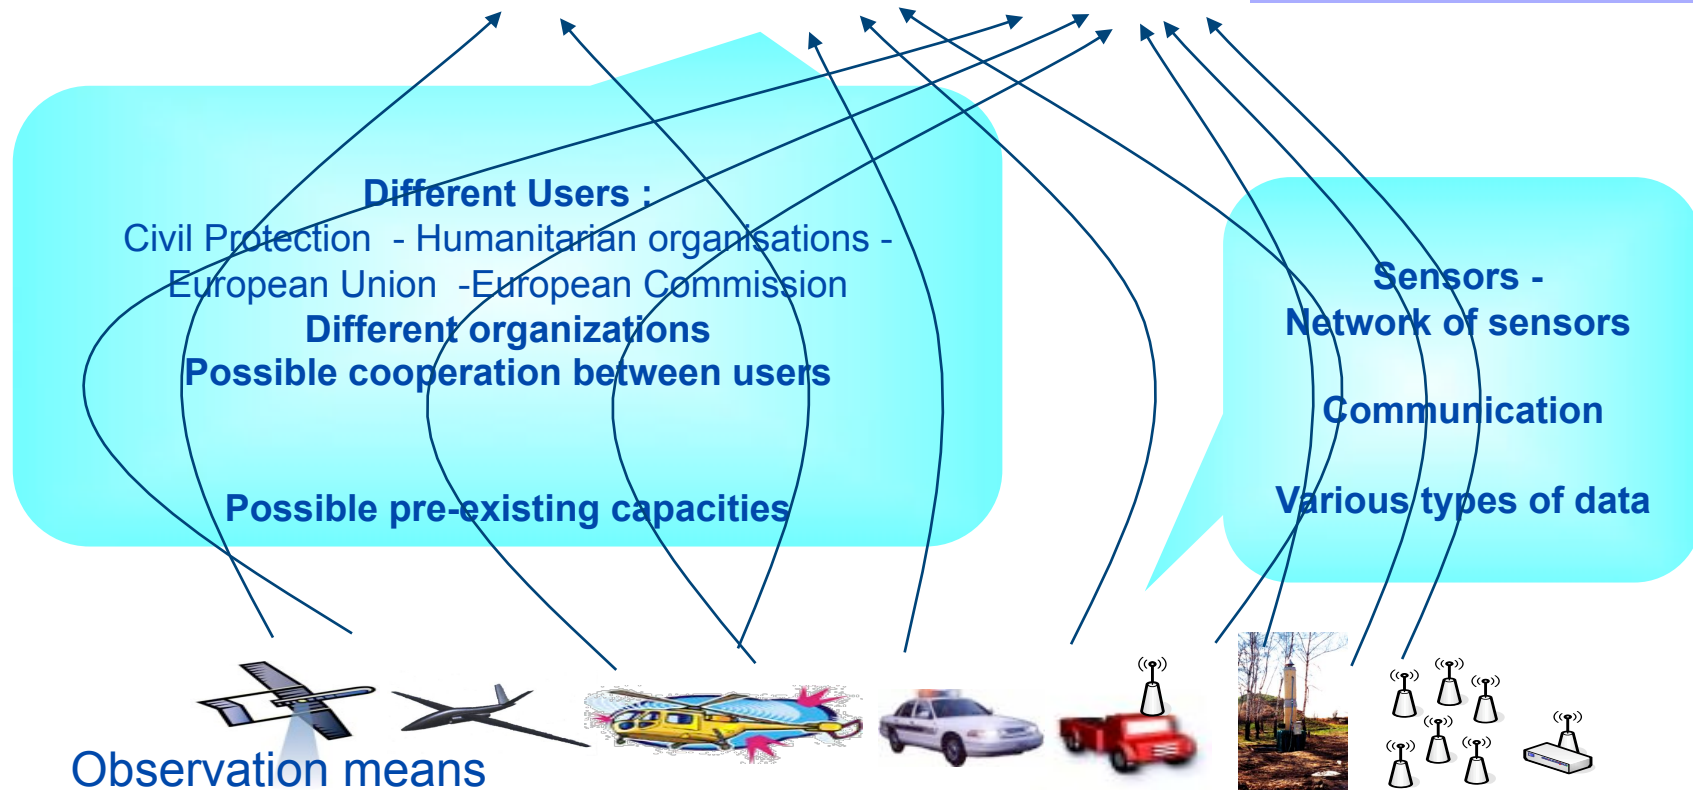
Different Users :
Civil Protection - Humanitarian organisations - European Union -European Commission
Different organizations
Possible cooperation between users

Possible pre-existing capacities

Sensors -
Network of sensors

Communication

Various types of data

Observation means